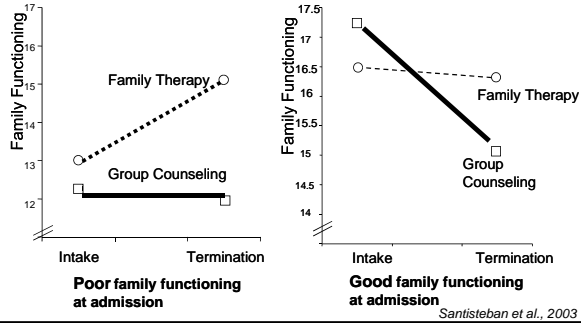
Family Functioning

17
16
15
14
13
12

Family Therapy

Group Counseling

Intake
Termination

Poor family functioning at admission

Family Functioning

17.5
17
16.5
16
15.5
15
14.5
14

Family Therapy

Group Counseling

Intake
Termination

Good family functioning at admission

Santisteban et al., 2003